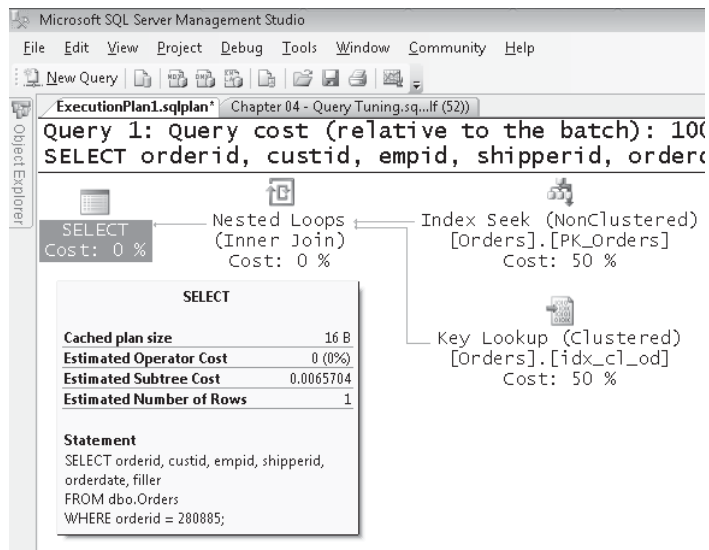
Microsoft SQL Server Management Studio

File Edit View Project Debug Tools Window Community Help

New Query

Object Explorer

ExecutionPlan1.sqlplan* Chapter 04 - Query Tuning.sq...lf (52))

Query 1: Query cost (relative to the batch): 10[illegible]
SELECT orderid, custid, empid, shipperid, order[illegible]

SELECT
Cost: 0 %

Nested Loops
(Inner Join)
Cost: 0 %

Index Seek (NonClustered)
[Orders].[PK_Orders]
Cost: 50 %

Key Lookup (Clustered)
[Orders].[idx_cl_od]
Cost: 50 %

SELECT

| Cached plan size | 16 B |
|---|---|
| Estimated Operator Cost | 0 (0%) |
| Estimated Subtree Cost | 0.0065704 |
| Estimated Number of Rows | 1 |

Statement
SELECT orderid, custid, empid, shipperid, orderdate, filler
FROM dbo.Orders
WHERE orderid = 280885;